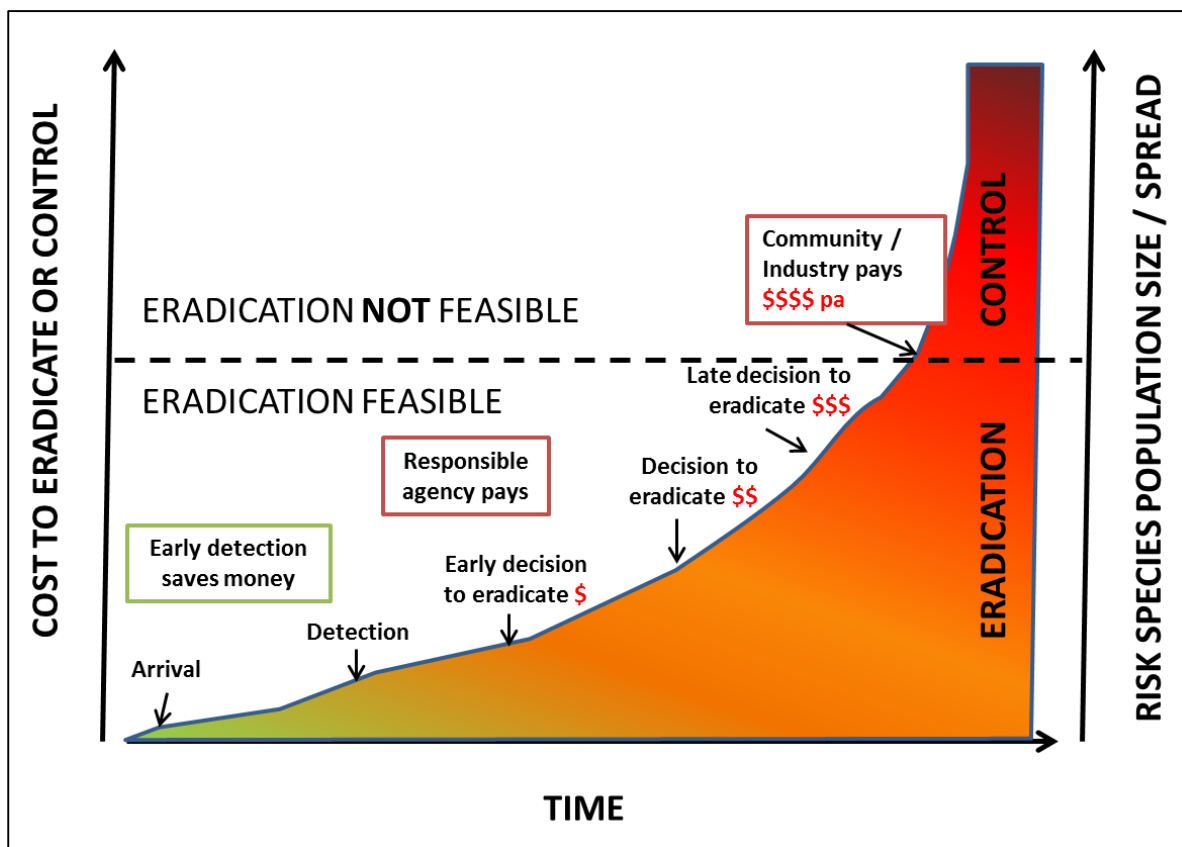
COST TO ERADICATE OR CONTROL

ERADICATION NOT FEASIBLE

ERADICATION FEASIBLE

Community / Industry pays $$$$ pa

CONTROL

Late decision to eradicate $$$

Responsible agency pays

Decision to eradicate $$

ERADICATION

Early detection saves money

Early decision to eradicate $

Detection

Arrival

RISK SPECIES POPULATION SIZE / SPREAD

TIME